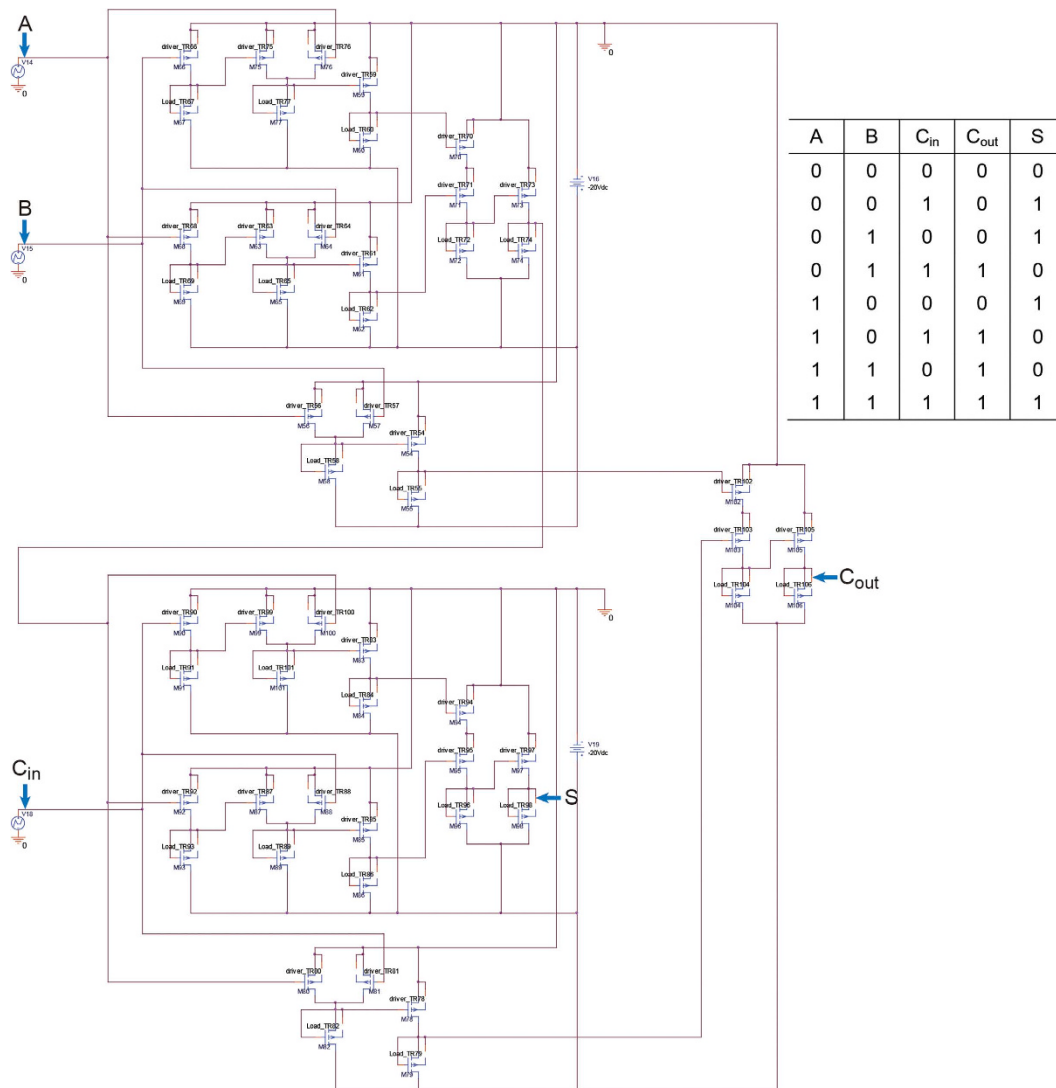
A

V14

0

B

V15

0

$C_{in}$

V18

0

driver_TR66
M66

driver_TR75
M75

driver_TR76
M76

driver_TR59
M59

Load_TR67
M67

Load_TR77
M77

Load_TR60
M60

driver_TR70
M70

driver_TR71
M71

driver_TR73
M73

Load_TR72
M72

Load_TR74
M74

driver_TR68
M68

driver_TR63
M63

driver_TR64
M64

driver_TR61
M61

Load_TR69
M69

Load_TR65
M65

Load_TR62
M62

0

V16
-20Vdc

driver_TR56
M56

driver_TR57
M57

driver_TR54
M54

Load_TR58
M58

Load_TR55
M55

driver_TR102
M102

driver_TR103
M103

driver_TR105
M105

Load_TR104
M104

Load_TR106
M106

$C_{out}$

| A | B | $C_{in}$ | $C_{out}$ | S |
|---|---|---|---|---|
| 0 | 0 | 0 | 0 | 0 |
| 0 | 0 | 1 | 0 | 1 |
| 0 | 1 | 0 | 0 | 1 |
| 0 | 1 | 1 | 1 | 0 |
| 1 | 0 | 0 | 0 | 1 |
| 1 | 0 | 1 | 1 | 0 |
| 1 | 1 | 0 | 1 | 0 |
| 1 | 1 | 1 | 1 | 1 |

driver_TR90
M90

driver_TR99
M99

driver_TR100
M100

driver_TR83
M83

Load_TR91
M91

Load_TR101
M101

Load_TR84
M84

driver_TR94
M94

driver_TR95
M95

driver_TR97
M97

Load_TR96
M96

Load_TR98
M98

S

0

V19
-20Vdc

driver_TR92
M92

driver_TR87
M87

driver_TR88
M88

driver_TR85
M85

Load_TR93
M93

Load_TR89
M89

Load_TR86
M86

driver_TR80
M80

driver_TR81
M81

driver_TR78
M78

Load_TR82
M82

Load_TR79
M79